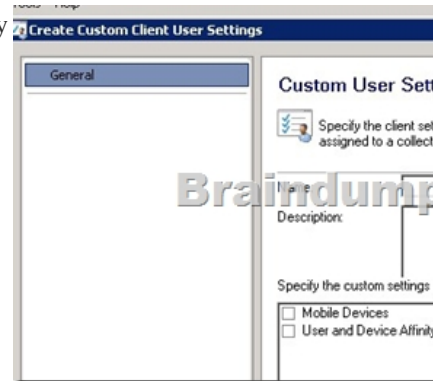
Tools Help
y Create Custom Client User Settings
General
Custom User Sett
Specify the client set assigned to a collect
Braindump
Name
Description:
Specify the custom settings
Mobile Devices
User and Device Affinity